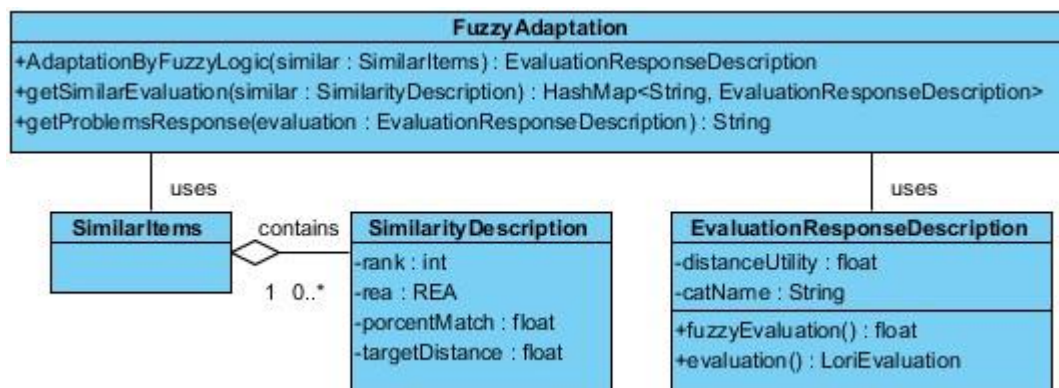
FuzzyAdaptation
+AdaptationByFuzzyLogic(similar : SimilarItems) : EvaluationResponseDescription
+getSimilarEvaluation(similar : SimilarityDescription) : HashMap<String, EvaluationResponseDescription>
+getProblemsResponse(evaluation : EvaluationResponseDescription) : String

uses

uses

SimilarItems

contains

1 0..*

SimilarityDescription
-rank : int
-rea : REA
-porcentMatch : float
-targetDistance : float

EvaluationResponseDescription
-distanceUtility : float
-catName : String
+fuzzyEvaluation() : float
+evaluation() : LoriEvaluation